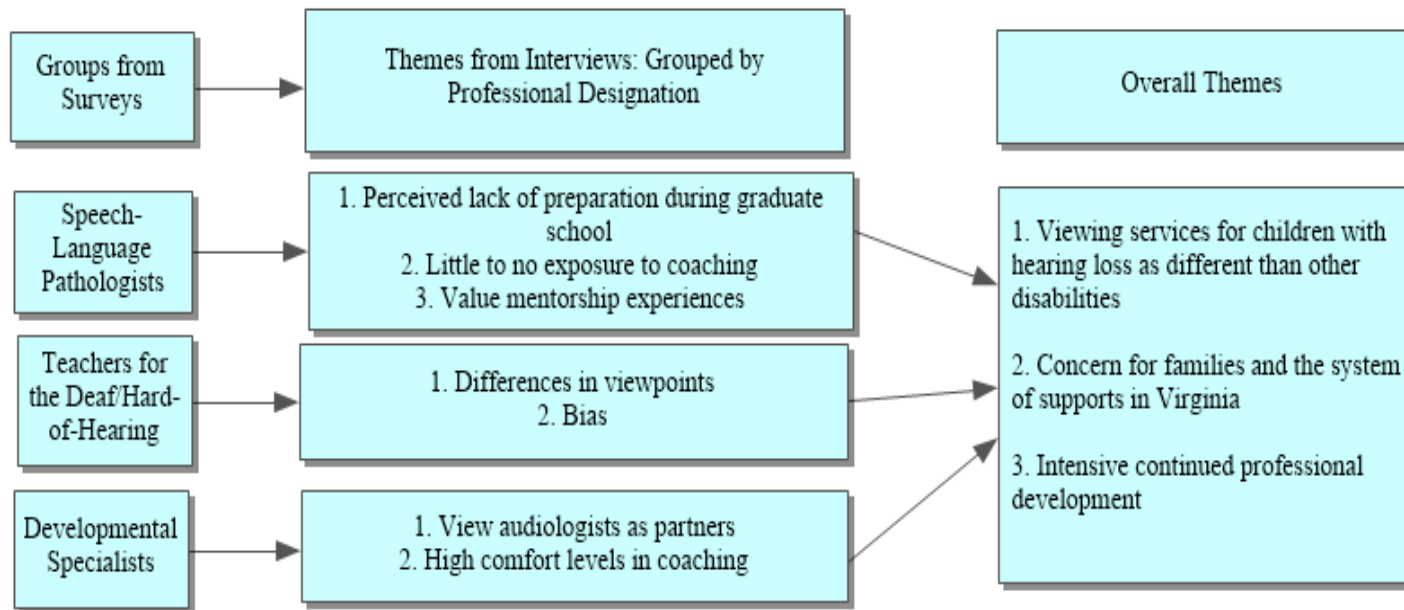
Groups from Surveys

Themes from Interviews: Grouped by Professional Designation

Overall Themes

Speech-Language Pathologists

1. Perceived lack of preparation during graduate school
2. Little to no exposure to coaching
3. Value mentorship experiences

Teachers for the Deaf/Hard-of-Hearing

1. Differences in viewpoints
2. Bias

Developmental Specialists

1. View audiologists as partners
2. High comfort levels in coaching

1. Viewing services for children with hearing loss as different than other disabilities

2. Concern for families and the system of supports in Virginia

3. Intensive continued professional development